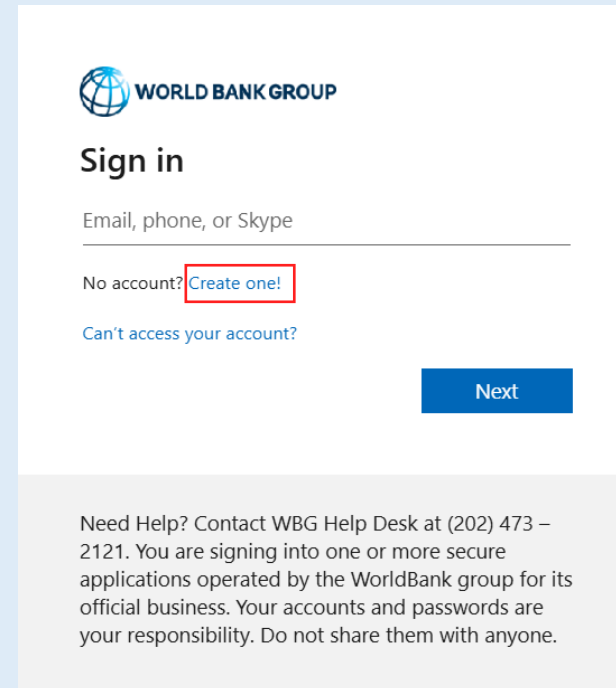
WORLD BANK GROUP

Sign in

Email, phone, or Skype

No account? Create one!

Can’t access your account?

Next

Need Help? Contact WBG Help Desk at (202) 473 – 2121. You are signing into one or more secure applications operated by the WorldBank group for its official business. Your accounts and passwords are your responsibility. Do not share them with anyone.